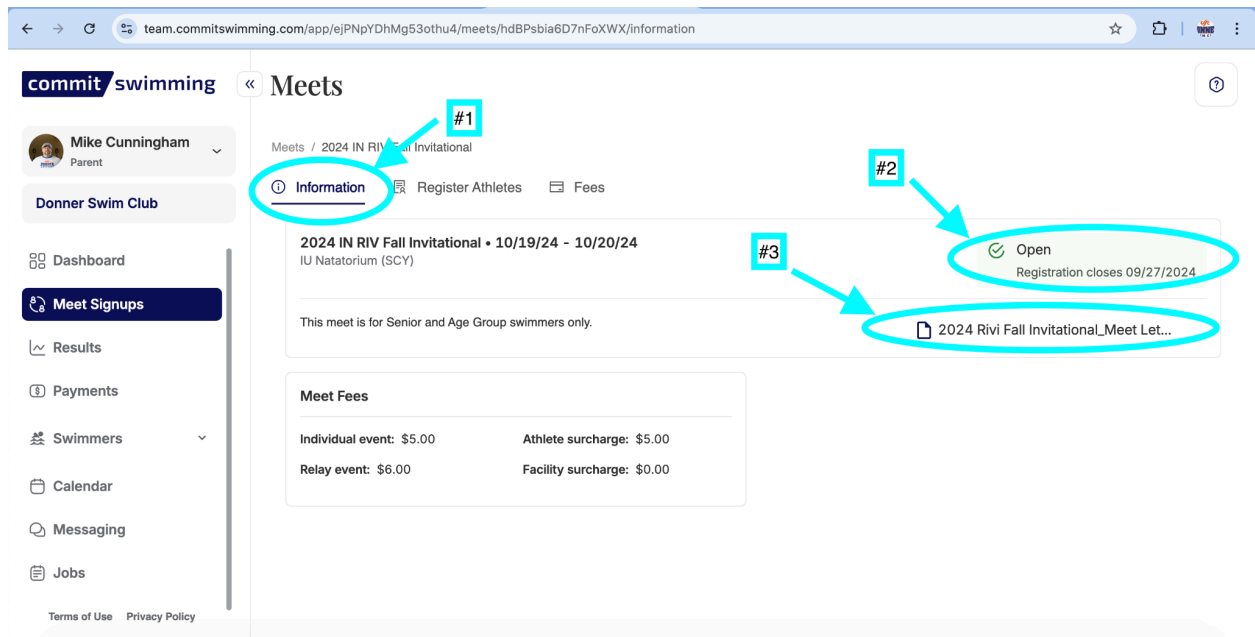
team.commitswimming.com/app/ejPNpYDhMg53othu4/meets/hdBPsbia6D7nFoXWX/information

commit swimming

Mike Cunningham
Parent

Donner Swim Club

Dashboard

Meet Signups

Results

Payments

Swimmers

Calendar

Messaging

Jobs

Terms of Use Privacy Policy

Meets

#1

Meets / 2024 IN RIV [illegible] Invitational

Information Register Athletes Fees

#2

2024 IN RIV Fall Invitational • 10/19/24 - 10/20/24
IU Natatorium (SCY)

#3

Open
Registration closes 09/27/2024

This meet is for Senior and Age Group swimmers only.

2024 Rivi Fall Invitational_Meet Let...

Meet Fees

Individual event: $5.00
Athlete surcharge: $5.00
Relay event: $6.00
Facility surcharge: $0.00